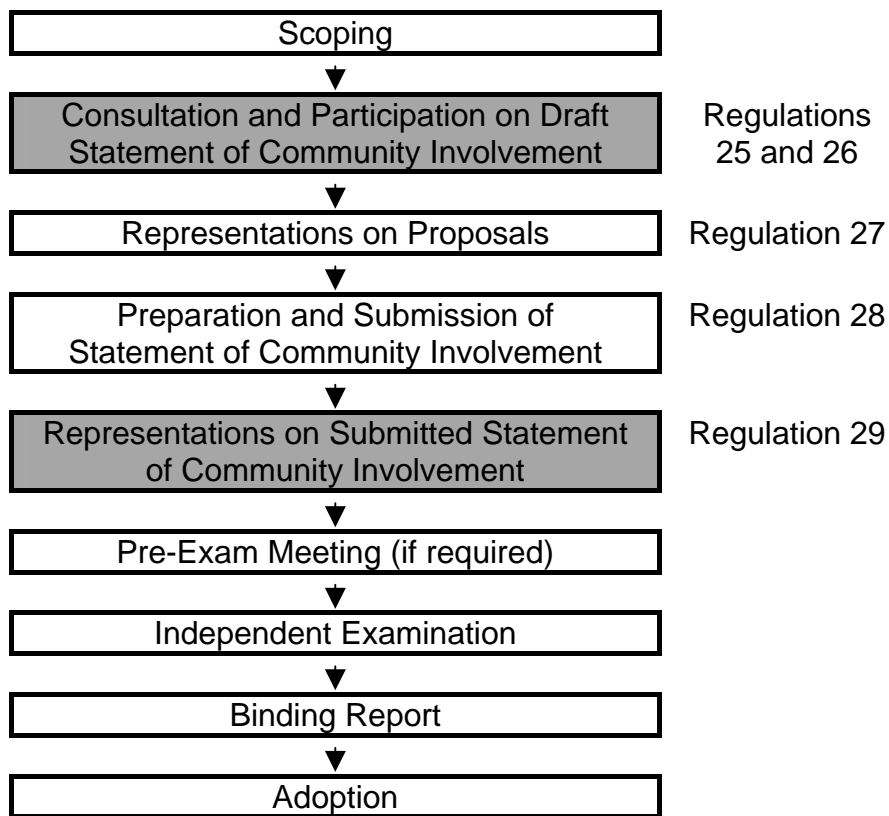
Scoping

Consultation and Participation on Draft Statement of Community Involvement

Regulations 25 and 26

Representations on Proposals

Regulation 27

Preparation and Submission of Statement of Community Involvement

Regulation 28

Representations on Submitted Statement of Community Involvement

Regulation 29

Pre-Exam Meeting (if required)

Independent Examination

Binding Report

Adoption